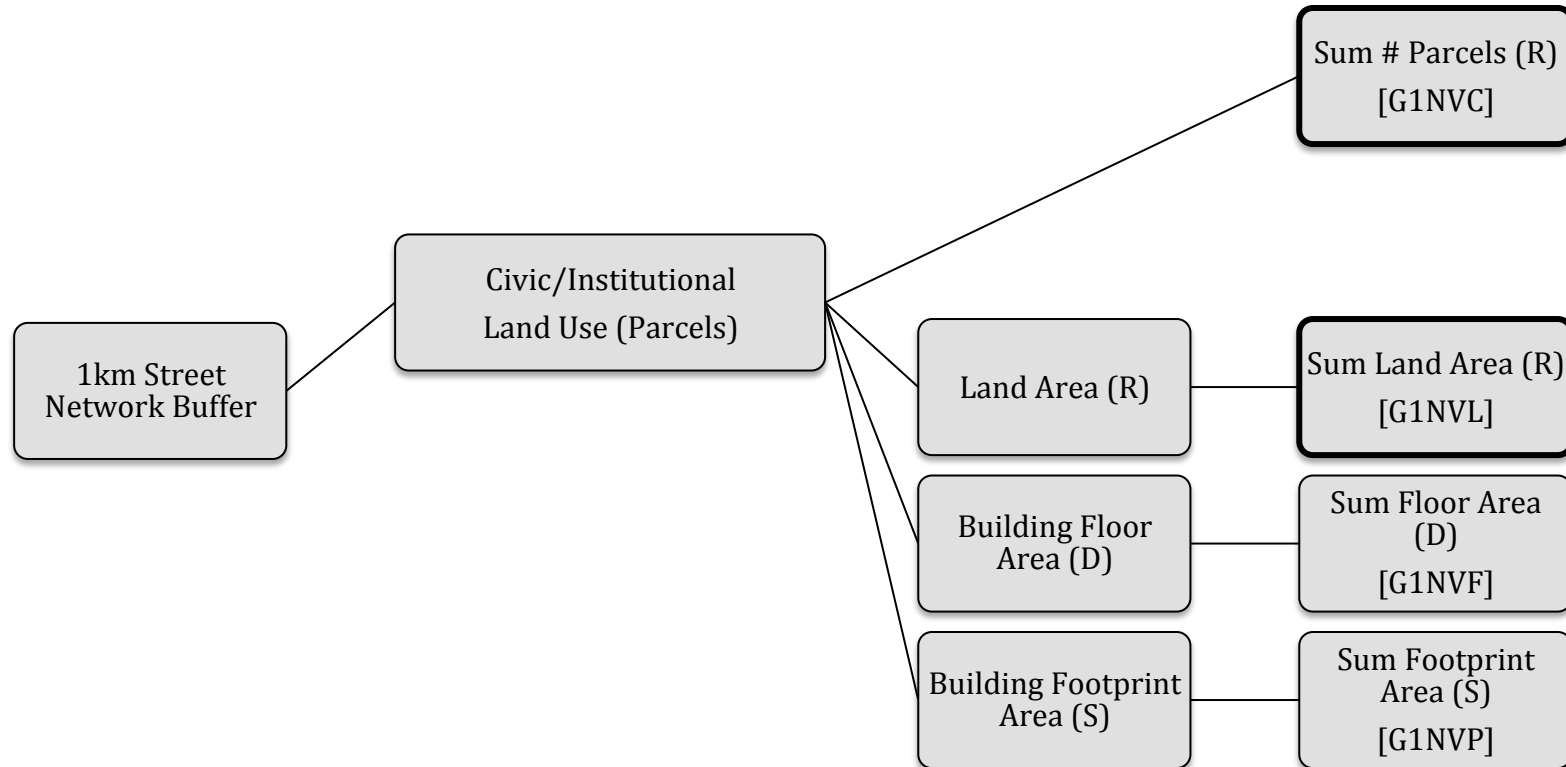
1km Street Network Buffer

Civic/Institutional Land Use (Parcels)

Sum # Parcels (R)
[G1NVC]

Land Area (R)

Sum Land Area (R)
[G1NVL]

Building Floor Area (D)

Sum Floor Area (D)
[G1NVF]

Building Footprint Area (S)

Sum Footprint Area (S)
[G1NVP]